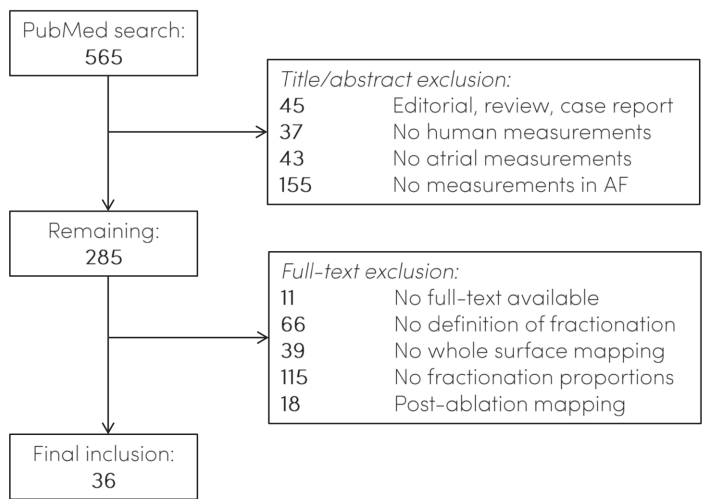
PubMed search:
565

Title/abstract exclusion:
45 Editorial, review, case report
37 No human measurements
43 No atrial measurements
155 No measurements in AF

Remaining:
285

Full-text exclusion:
11 No full-text available
66 No definition of fractionation
39 No whole surface mapping
115 No fractionation proportions
18 Post-ablation mapping

Final inclusion:
36